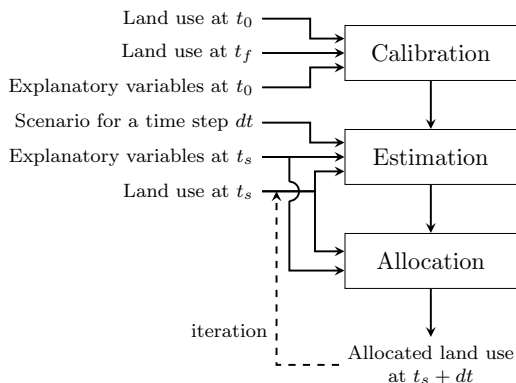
Land use at $t_0$

Land use at $t_f$

Explanatory variables at $t_0$

Calibration

Scenario for a time step $dt$

Explanatory variables at $t_s$

Estimation

Land use at $t_s$

Allocation

iteration

Allocated land use at $t_s + dt$